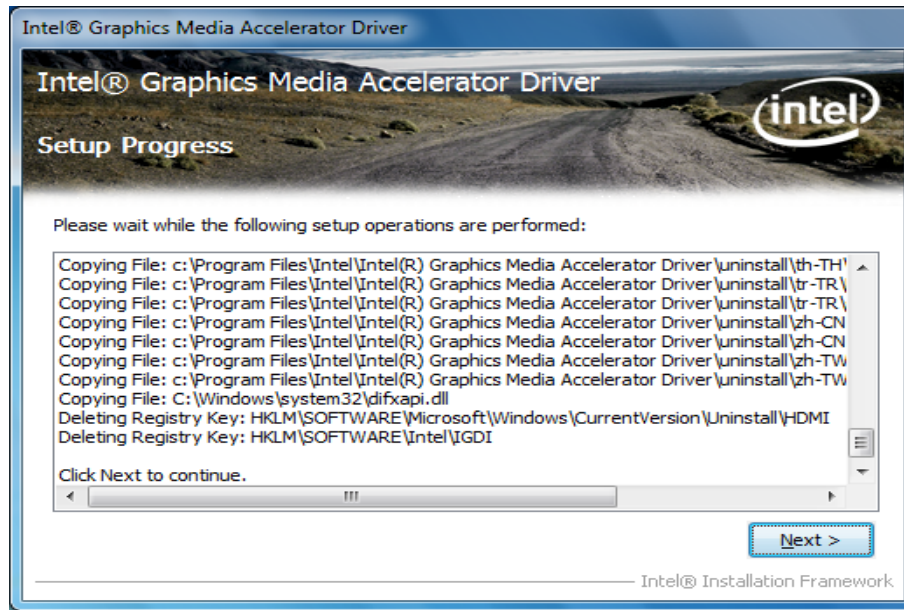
Intel® Graphics Media Accelerator Driver

Intel® Graphics Media Accelerator Driver

intel

Setup Progress

Please wait while the following setup operations are performed:

Copying File: c:\Program Files\Intel\Intel(R) Graphics Media Accelerator Driver\uninstall\th-TH\
Copying File: c:\Program Files\Intel\Intel(R) Graphics Media Accelerator Driver\uninstall\tr-TR\
Copying File: c:\Program Files\Intel\Intel(R) Graphics Media Accelerator Driver\uninstall\tr-TR\
Copying File: c:\Program Files\Intel\Intel(R) Graphics Media Accelerator Driver\uninstall\zh-CN
Copying File: c:\Program Files\Intel\Intel(R) Graphics Media Accelerator Driver\uninstall\zh-CN
Copying File: c:\Program Files\Intel\Intel(R) Graphics Media Accelerator Driver\uninstall\zh-TW
Copying File: c:\Program Files\Intel\Intel(R) Graphics Media Accelerator Driver\uninstall\zh-TW
Copying File: C:\Windows\system32\difxapi.dll
Deleting Registry Key: HKLM\SOFTWARE\Microsoft\Windows\CurrentVersion\Uninstall\HDMI
Deleting Registry Key: HKLM\SOFTWARE\Intel\IGDI

Click Next to continue.

Next >

Intel® Installation Framework